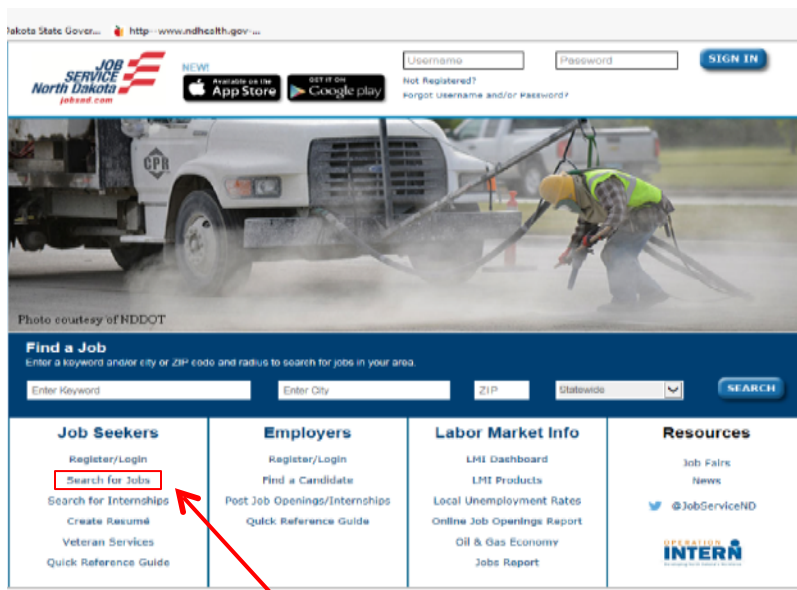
Dakota State Gover... http www.ndhealth.gov ...

JOB SERVICE North Dakota jobsnd.com

NEW!

Available on the App Store

GET IT ON Google play

Username

Password

SIGN IN

Not Registered?

Forgot Username and/or Password?

CPR

Photo courtesy of NDDOT

Find a Job

Enter a keyword and/or city or ZIP code and radius to search for jobs in your area.

Enter Keyword

Enter City

ZIP

Statewide

SEARCH

Job Seekers

Register/Login

Search for Jobs

Search for Internships

Create Resumé

Veteran Services

Quick Reference Guide

Employers

Register/Login

Find a Candidate

Post Job Openings/Internships

Quick Reference Guide

Labor Market Info

LMI Dashboard

LMI Products

Local Unemployment Rates

Online Job Openings Report

Oil & Gas Economy

Jobs Report

Resources

Job Fairs

News

@JobServiceND

OPERATION INTERN